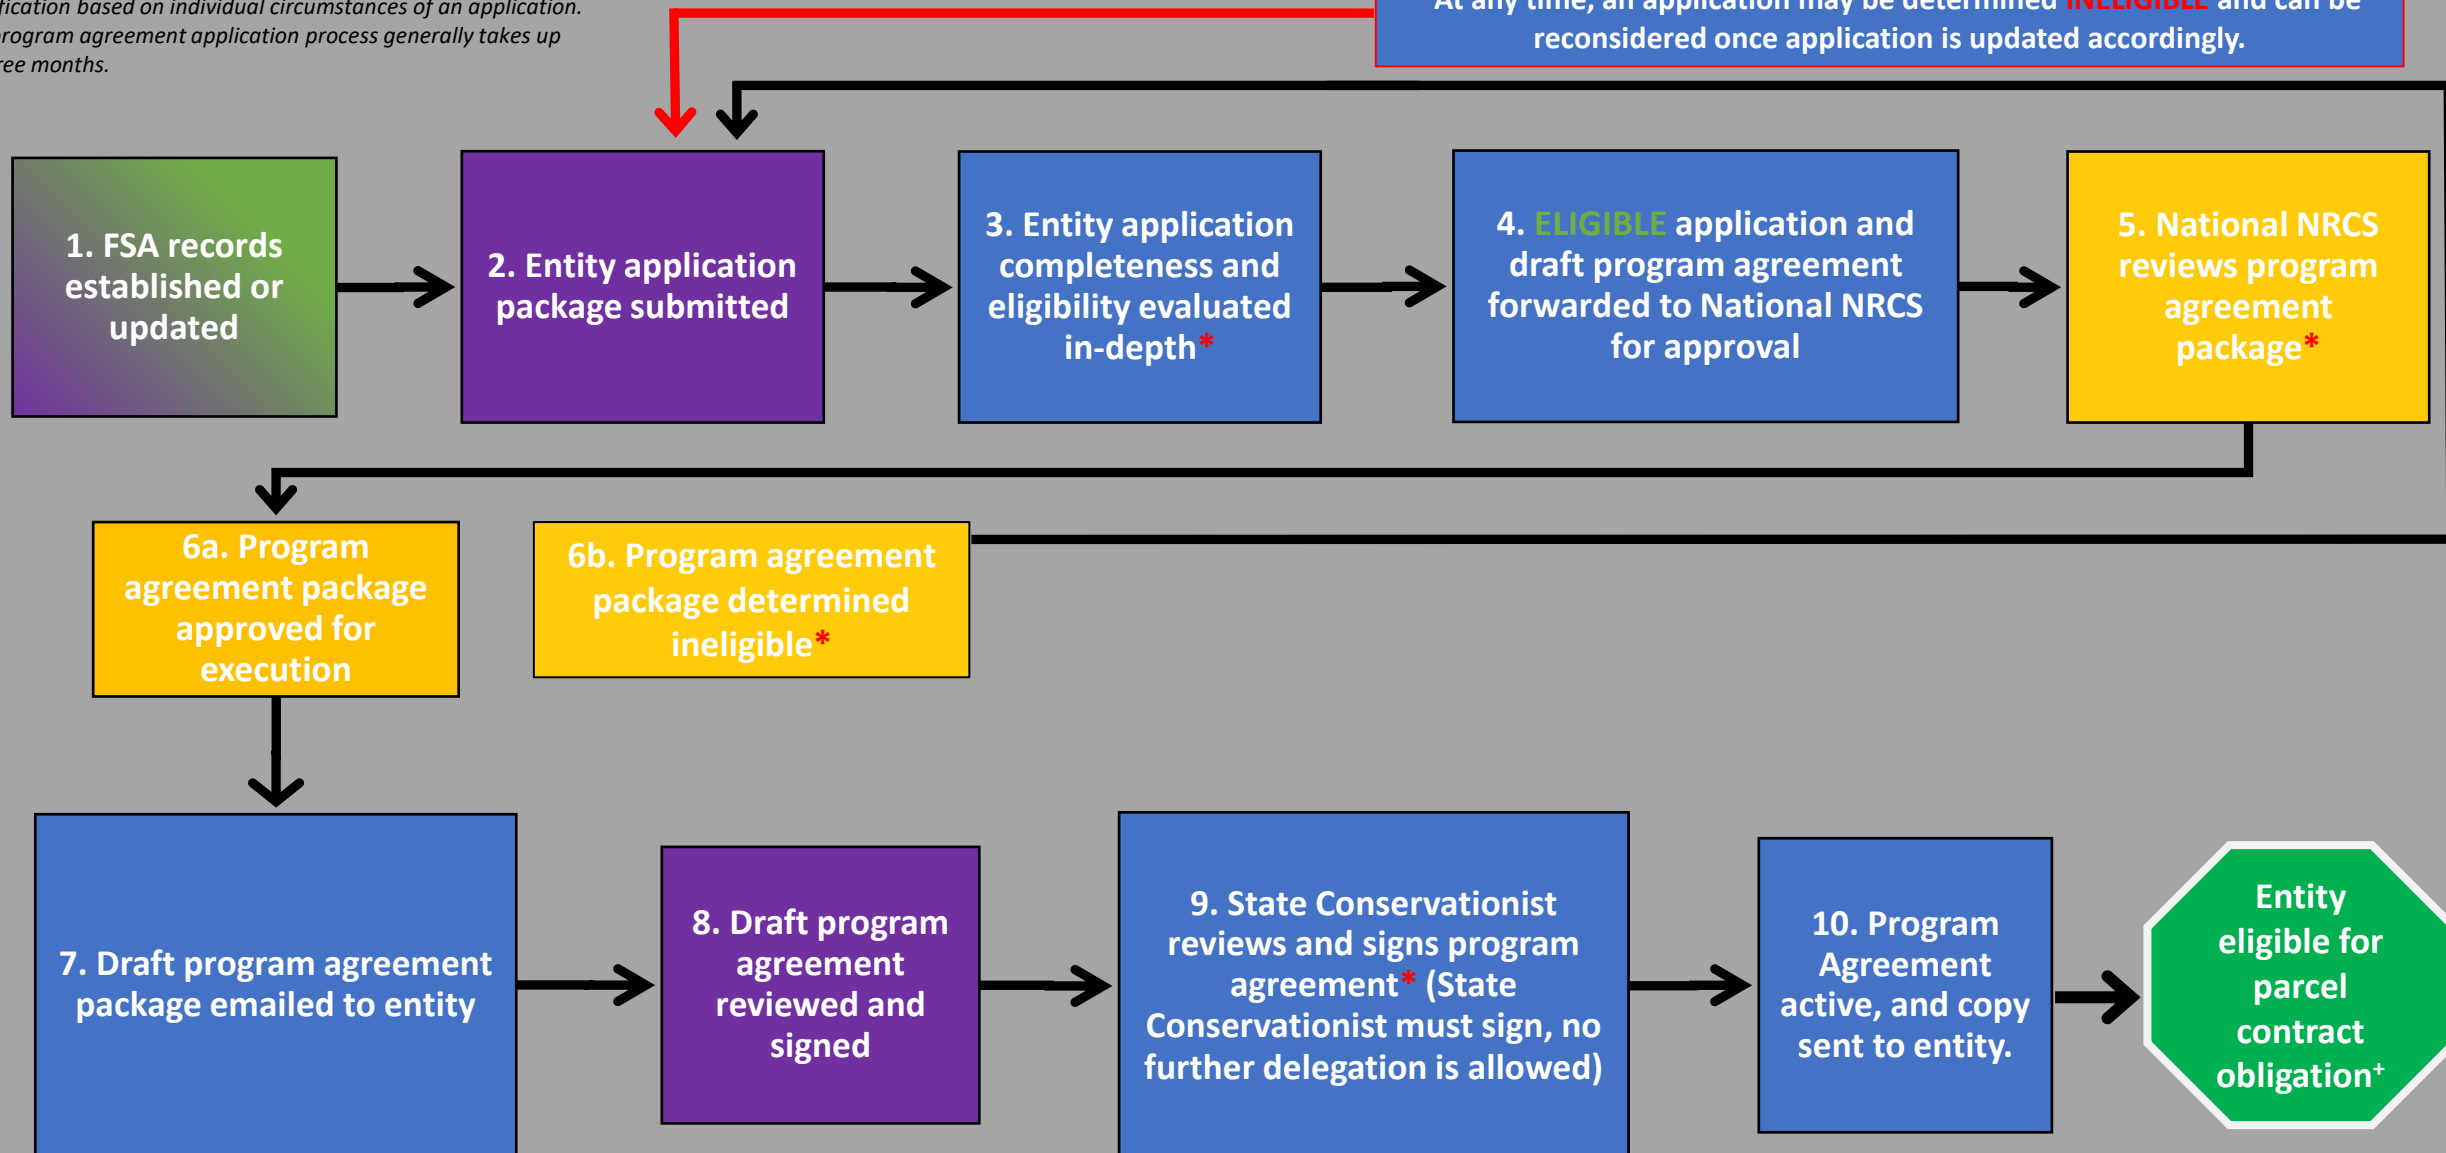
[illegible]ication based on individual circumstances of an application. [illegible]rogram agreement application process generally takes up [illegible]ee months.

At any time, an application may be determined INELIGIBLE and can be reconsidered once application is updated accordingly.

1. FSA records established or updated

2. Entity application package submitted

3. Entity application completeness and eligibility evaluated in-depth*

4. ELIGIBLE application and draft program agreement forwarded to National NRCS for approval

5. National NRCS reviews program agreement package*

6a. Program agreement package approved for execution

6b. Program agreement package determined ineligible*

7. Draft program agreement package emailed to entity

8. Draft program agreement reviewed and signed

9. State Conservationist reviews and signs program agreement* (State Conservationist must sign, no further delegation is allowed)

10. Program Agreement active, and copy sent to entity.

Entity eligible for parcel contract obligation⁺